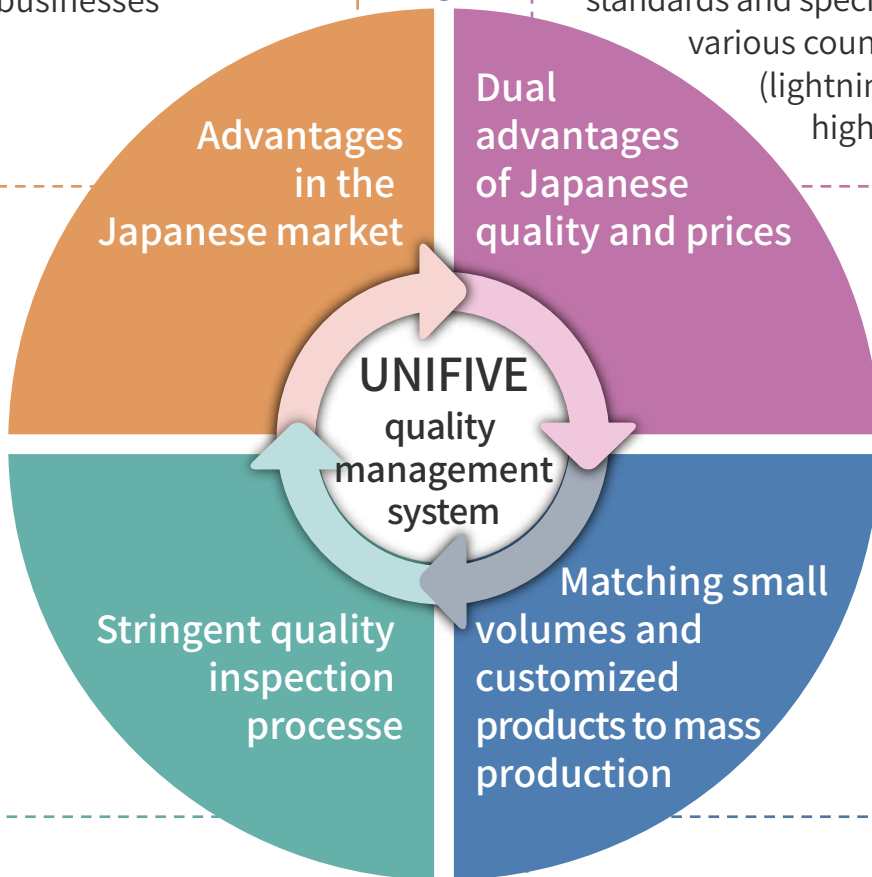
businesses

standards and spec
various coun
(lightnin
high

Advantages in the Japanese market

Dual advantages of Japanese quality and prices

UNIFIVE quality management system

Stringent quality inspection processe

Matching small volumes and customized products to mass production